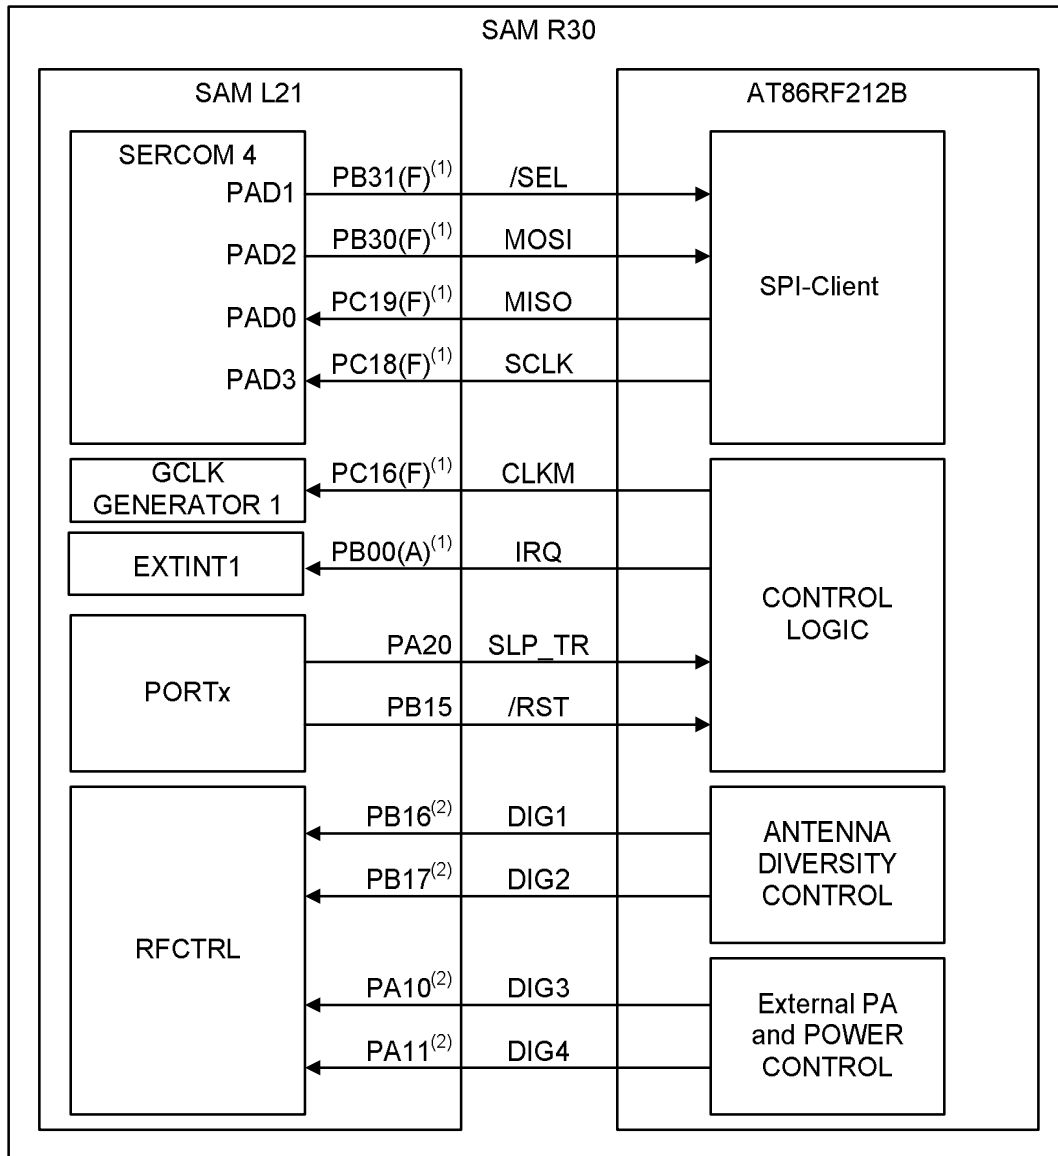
SAM R30

SAM L21

AT86RF212B

SERCOM 4
PAD1
PAD2
PAD0
PAD3

PB31(F)$^{(1)}$ /SEL
PB30(F)$^{(1)}$ MOSI
PC19(F)$^{(1)}$ MISO
PC18(F)$^{(1)}$ SCLK

SPI-Client

GCLK GENERATOR 1
PC16(F)$^{(1)}$ CLKM

EXTINT1
PB00(A)$^{(1)}$ IRQ

CONTROL LOGIC

PORTx
PA20 SLP_TR
PB15 /RST

RFCTRL
PB16$^{(2)}$ DIG1
PB17$^{(2)}$ DIG2

ANTENNA DIVERSITY CONTROL

PA10$^{(2)}$ DIG3
PA11$^{(2)}$ DIG4

External PA and POWER CONTROL